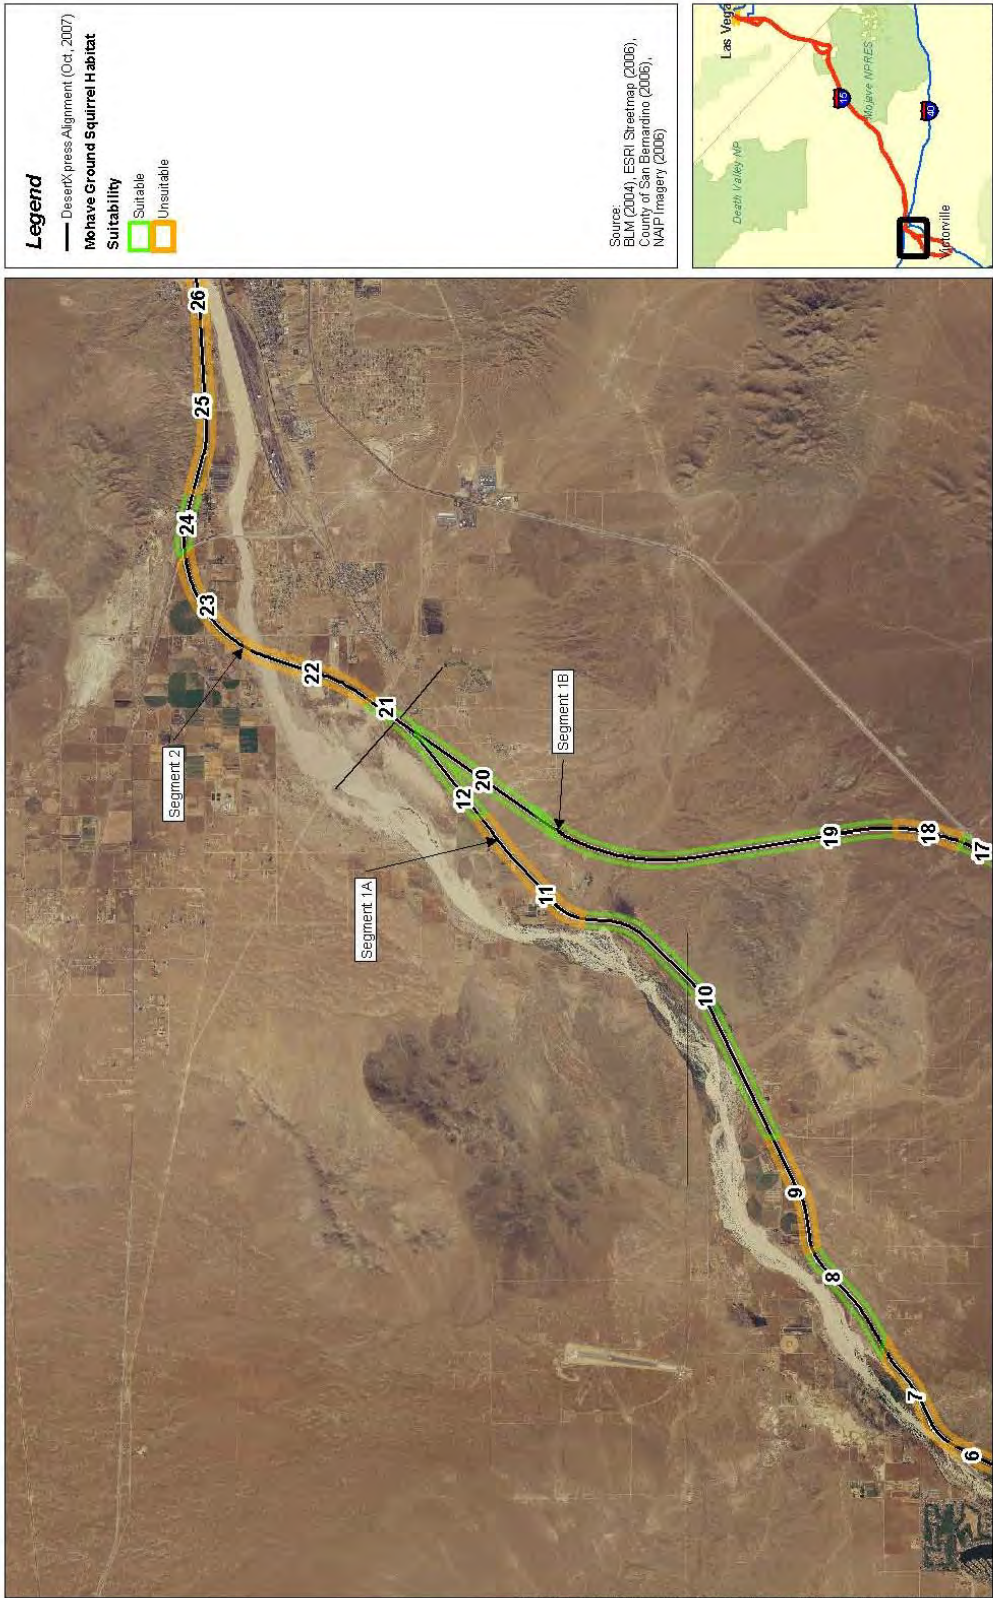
Legend
DesertXpress Alignment (Oct, 2007)
Mohave Ground Squirrel Habitat
Suitability
Suitable
Unsuitable

Source:
BLM (2004), ESRI Streetmap (2006), County of San Bernardino (2006), NAIP Imagery (2006)

Las Veg
Mojave NPRES
15
40
Death Valley NP
Victorville

26
25
24
23
22
21
20
12
11
10
9
8
7
6
19
18
17
Segment 2
Segment 1A
Segment 1B